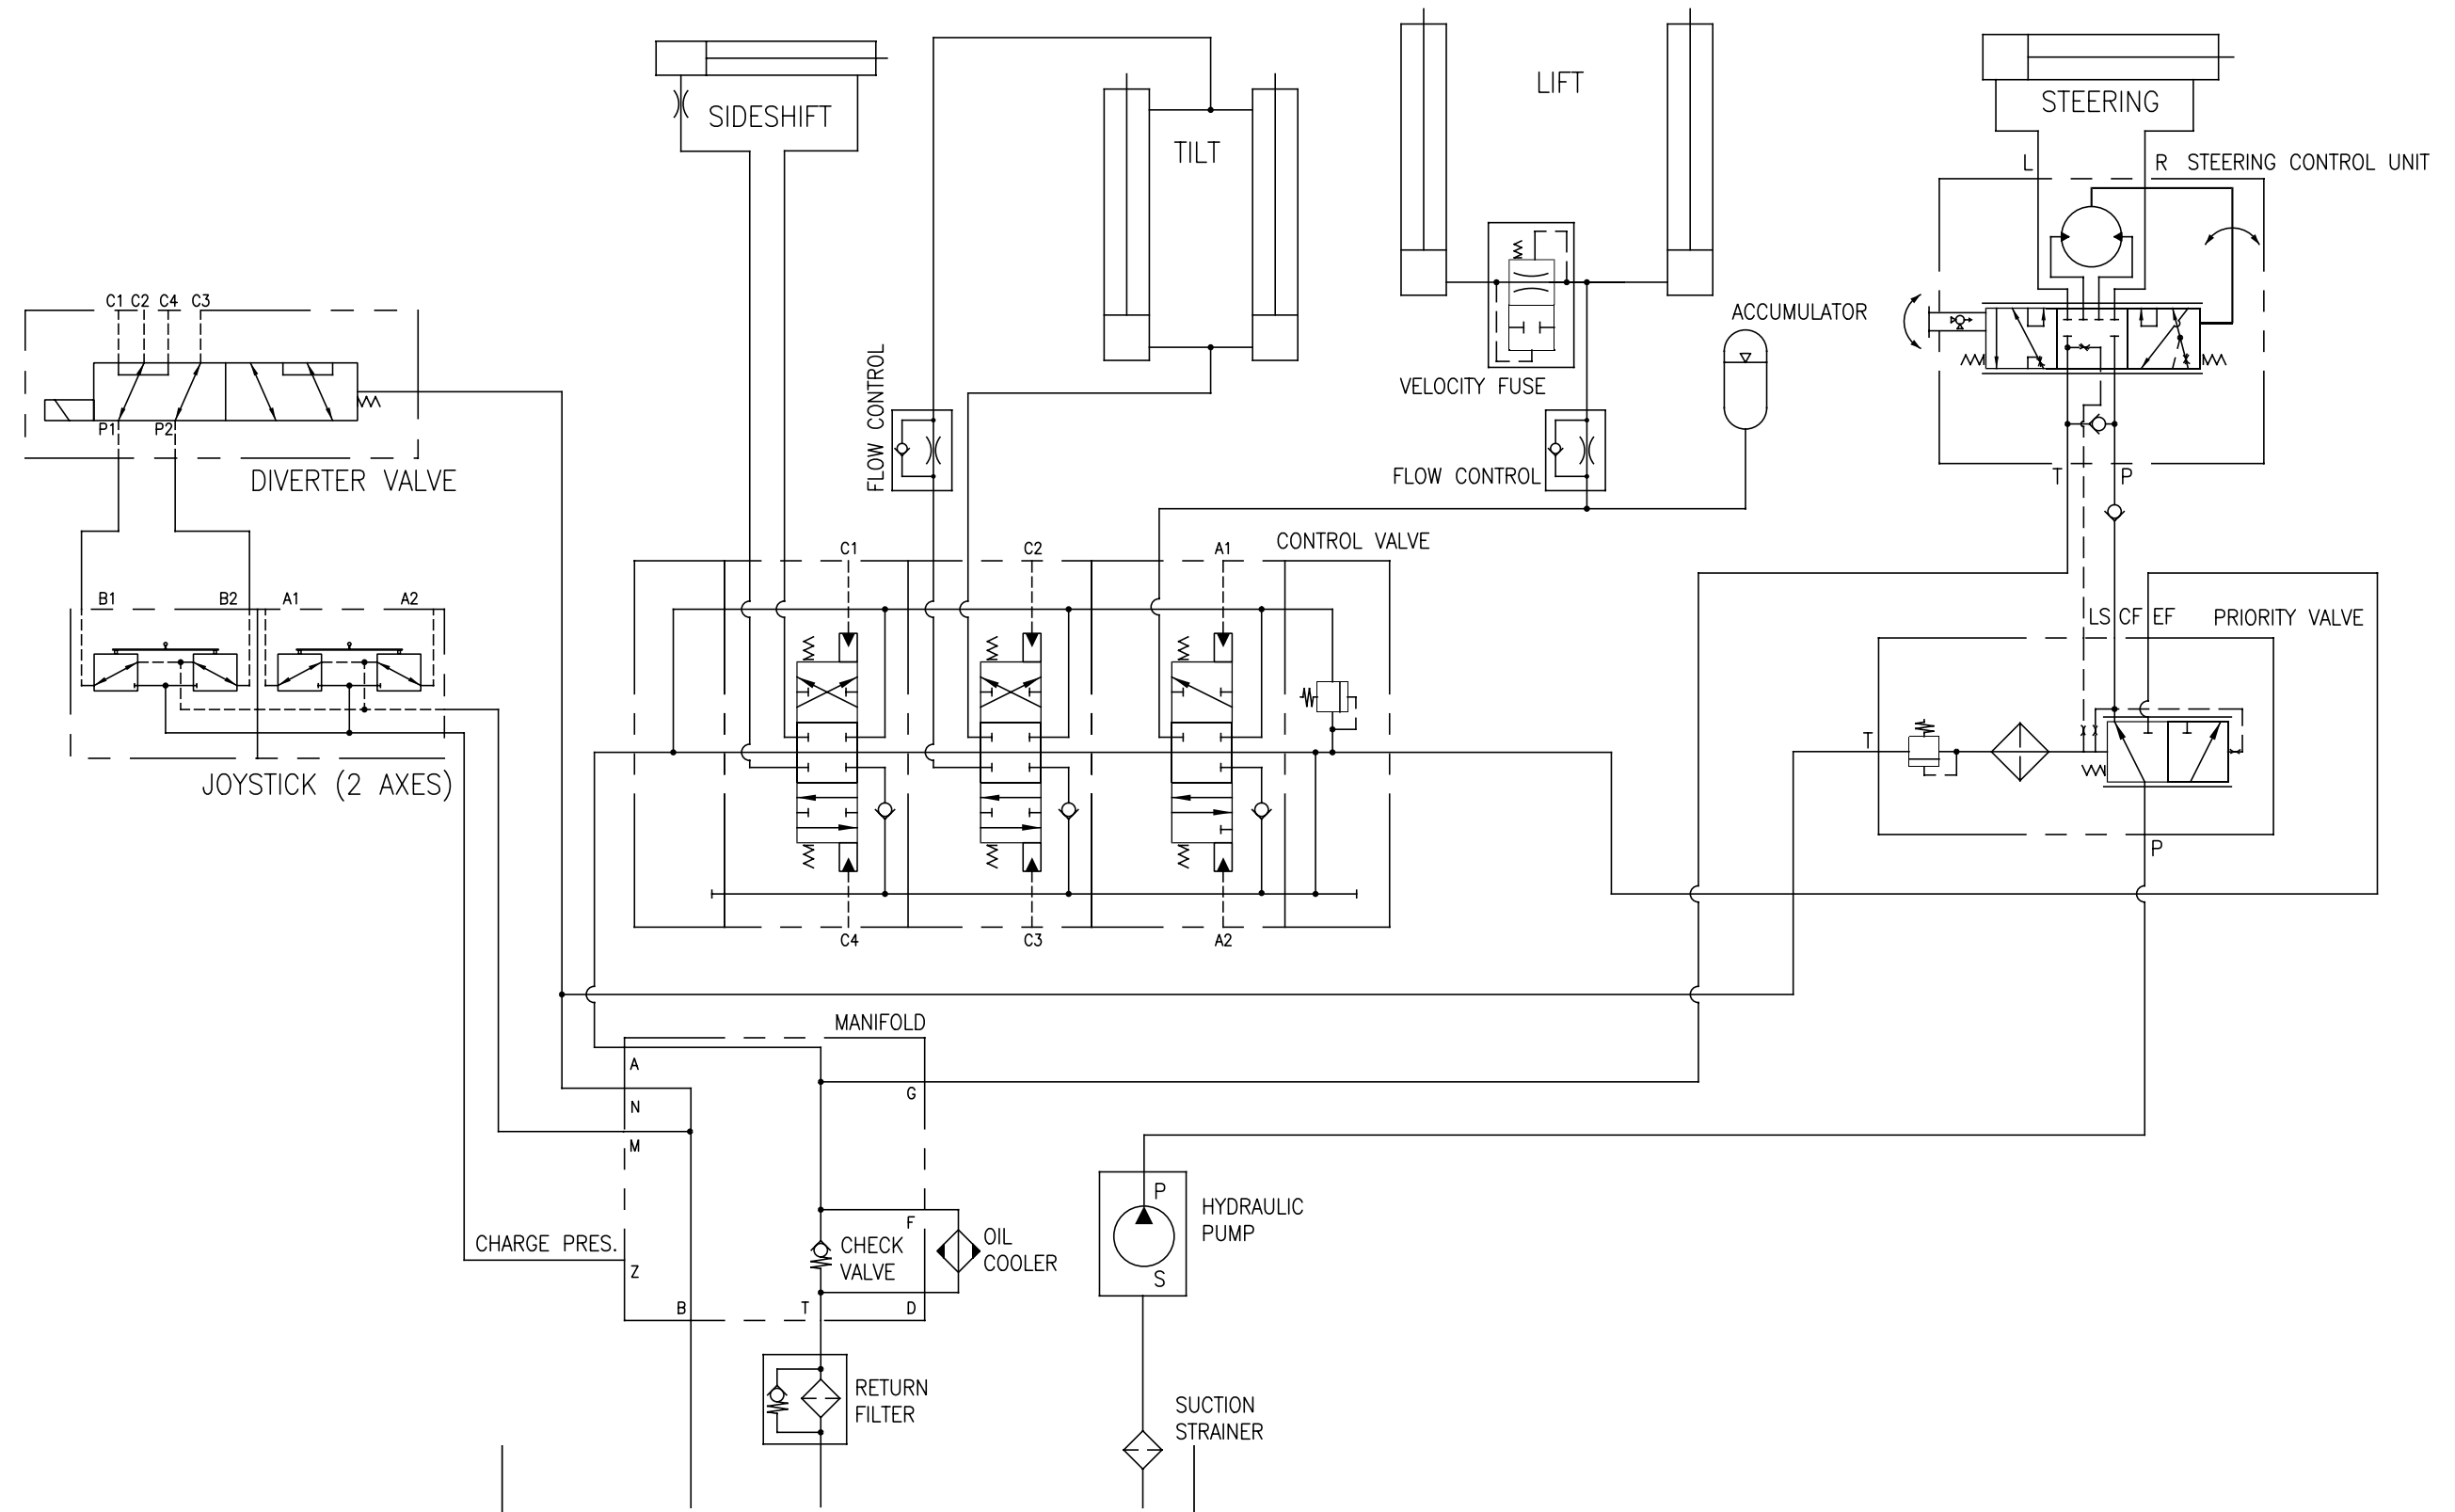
SIDESHIFT

TILT

LIFT

STEERING

L

R STEERING CONTROL UNIT

C1 C2 C4 C3

P1 P2

DIVERTER VALVE

FLOW CONTROL

VELOCITY FUSE

FLOW CONTROL

ACCUMULATOR

T P

B1 B2 A1 A2

JOYSTICK (2 AXES)

C1 C2 A1 CONTROL VALVE

C4 C3 A2

LS CF EF PRIORITY VALVE

T

P

MANIFOLD

A

N

M

G

F

CHECK VALVE

OIL COOLER

CHARGE PRES.

Z

B T D

P

HYDRAULIC PUMP

S

RETURN FILTER

SUCTION STRAINER